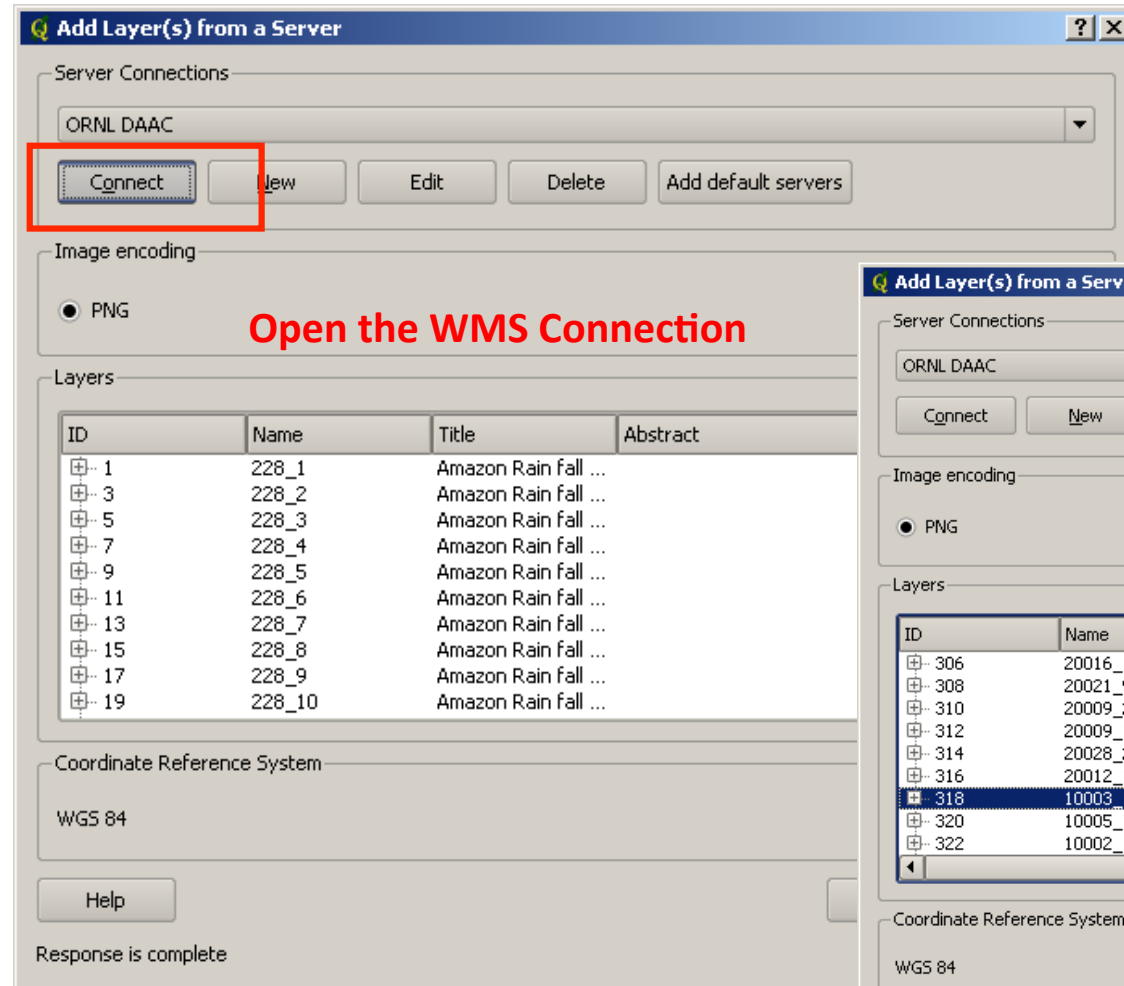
Add Layer(s) from a Server

?
X

Server Connections

ORNL DAAC

Connect
New
Edit
Delete
Add default servers

Image encoding

PNG

Open the WMS Connection

Layers

| ID | Name | Title | Abstract |
|---|---|---|---|
| 1 | 228_1 | Amazon Rain fall ... | |
| 3 | 228_2 | Amazon Rain fall ... | |
| 5 | 228_3 | Amazon Rain fall ... | |
| 7 | 228_4 | Amazon Rain fall ... | |
| 9 | 228_5 | Amazon Rain fall ... | |
| 11 | 228_6 | Amazon Rain fall ... | |
| 13 | 228_7 | Amazon Rain fall ... | |
| 15 | 228_8 | Amazon Rain fall ... | |
| 17 | 228_9 | Amazon Rain fall ... | |
| 19 | 228_10 | Amazon Rain fall ... | |

Coordinate Reference System

WGS 84

Help

Response is complete

Add Layer(s) from a Serv

Server Connections

ORNL DAAC

Connect
New

Image encoding

PNG

Layers

| ID | Name |
|---|---|
| 306 | 20016_ |
| 308 | 20021_ |
| 310 | 20009_ |
| 312 | 20009_ |
| 314 | 20028_ |
| 316 | 20012_ |
| 318 | 10003_ |
| 320 | 10005_ |
| 322 | 10002_ |

Coordinate Reference System

WGS 84